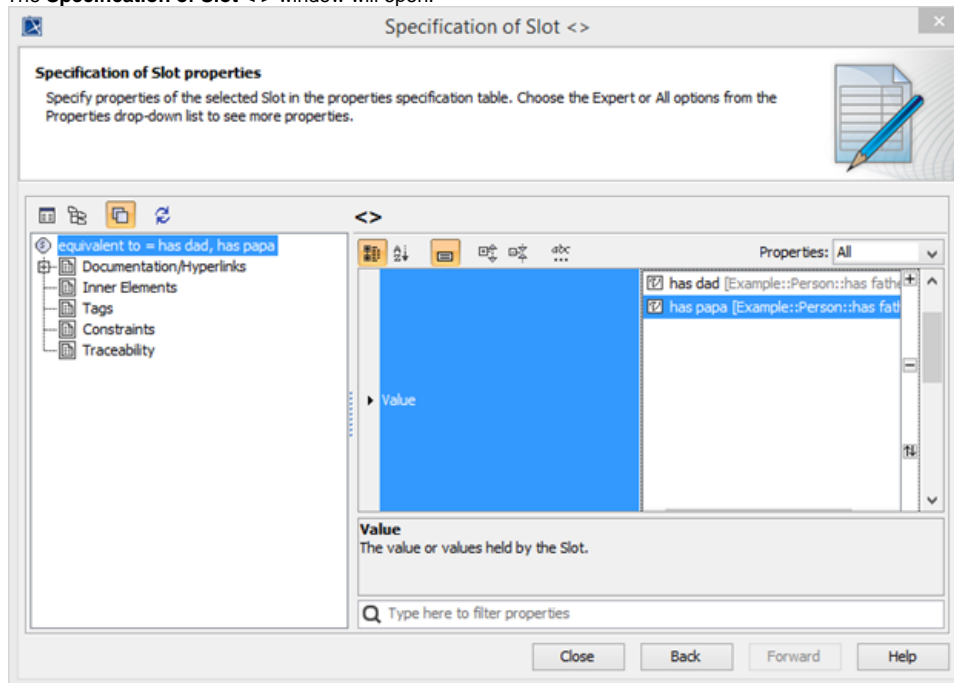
The **Specification of Slot <>** window will open.

Specification of Slot <>

**Specification of Slot properties**

Specify properties of the selected Slot in the properties specification table. Choose the Expert or All options from the Properties drop-down list to see more properties.

equivalent to = has dad, has papa
Documentation/Hyperlinks
Inner Elements
Tags
Constraints
Traceability

<>

Properties: All

Value

has dad [Example::Person::has fathe
has papa [Example::Person::has fath

**Value**
The value or values held by the Slot.

Type here to filter properties

Close
Back
Forward
Help